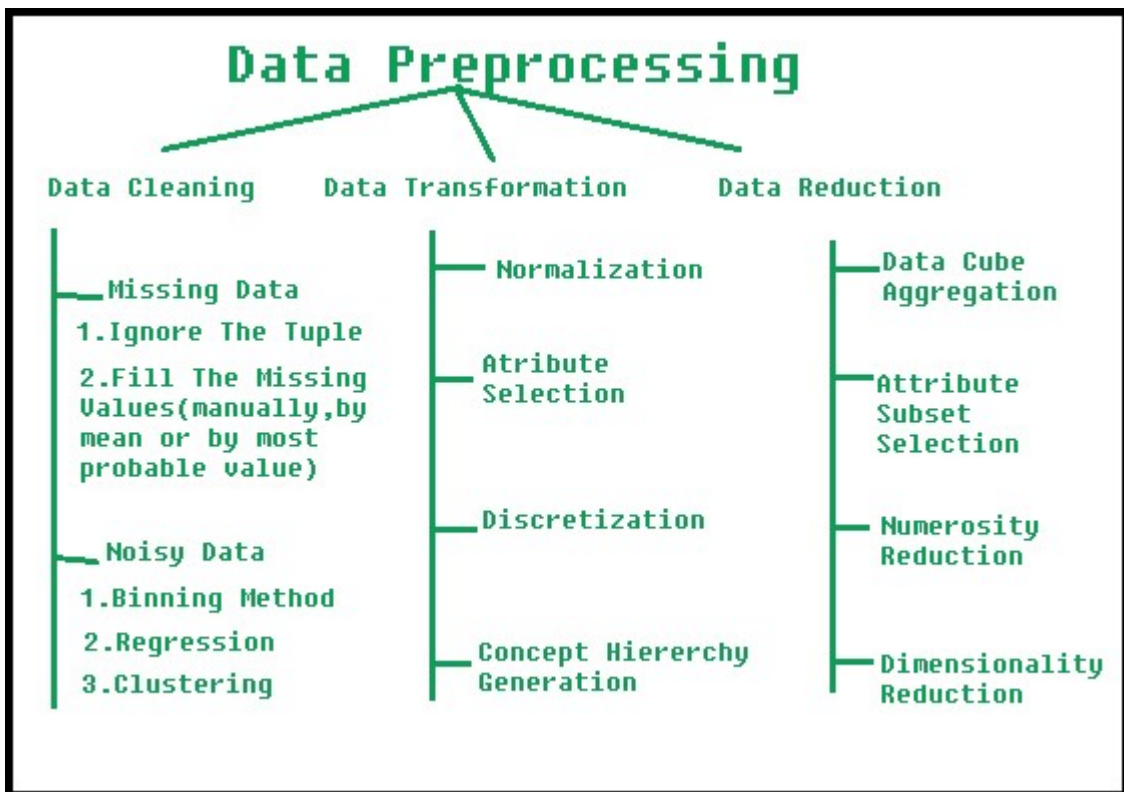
Data Preprocessing

Data Cleaning

Missing Data

1.Ignore The Tuple

2.Fill The Missing Values(manually,by mean or by most probable value)

Noisy Data

1.Binning Method

2.Regression

3.Clustering

Data Transformation

Normalization

Atribute Selection

Discretization

Concept Hiererchy Generation

Data Reduction

Data Cube Aggregation

Attribute Subset Selection

Numerosity Reduction

Dimensionality Reduction